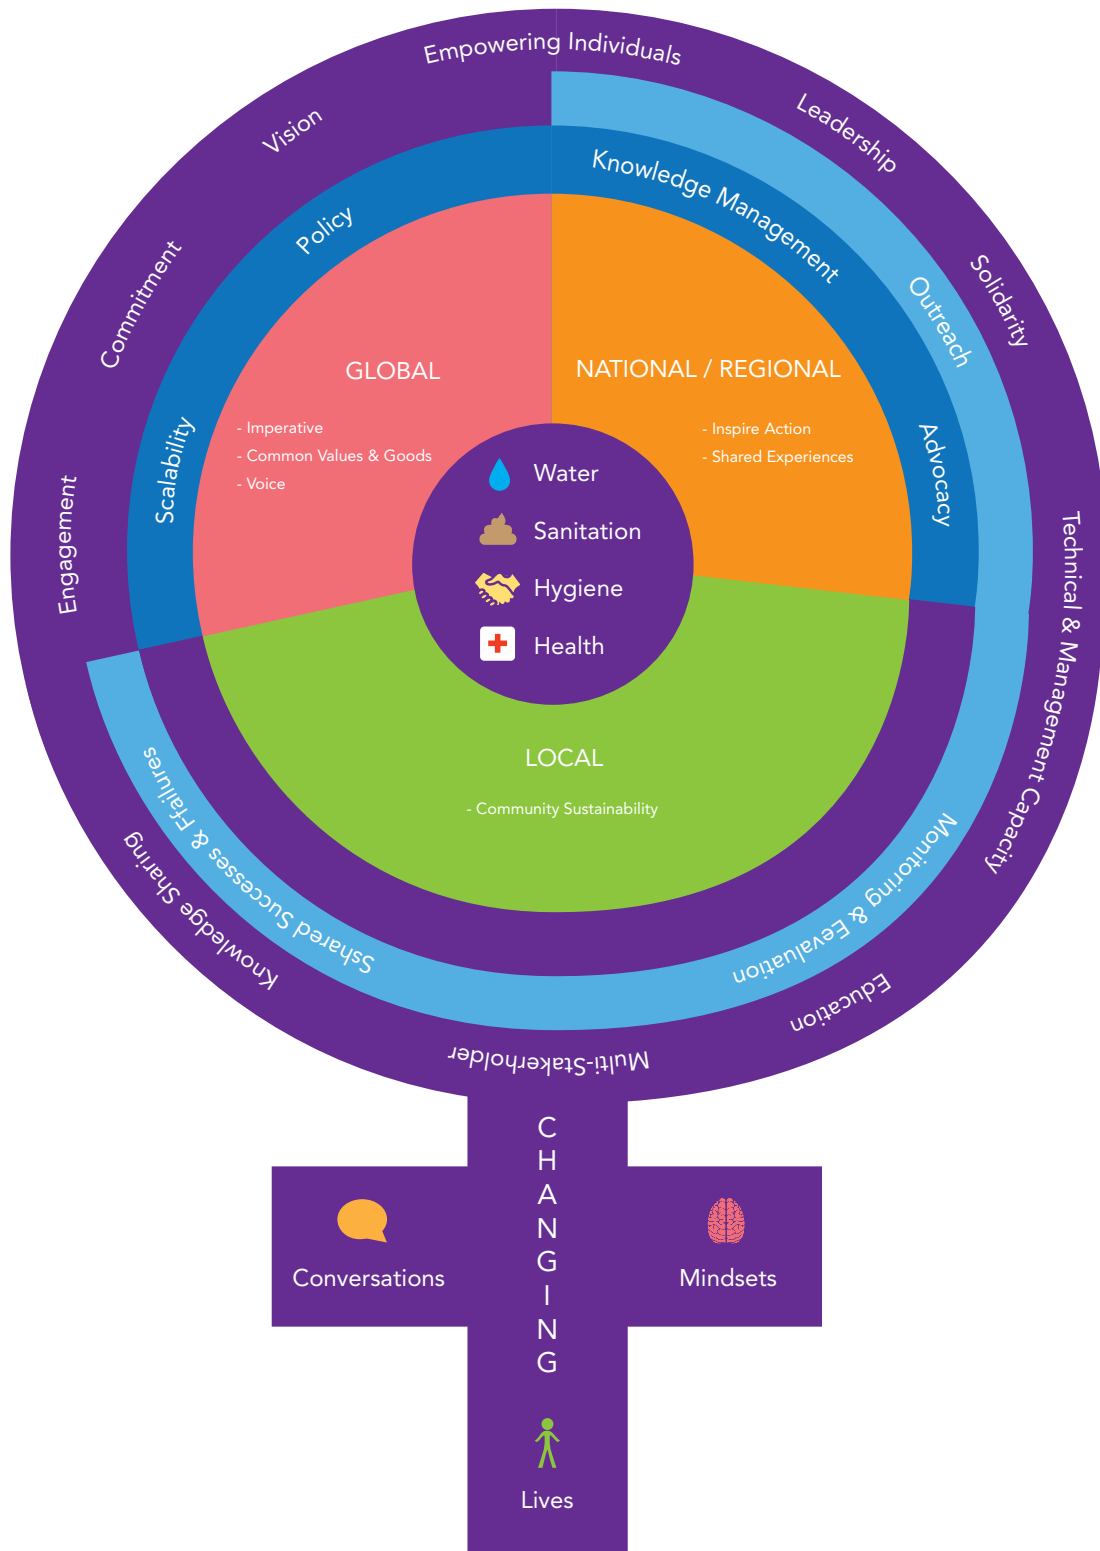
Empowering Individuals
Vision
Leadership
Commitment
Solidarity
Engagement
Technical & Management Capacity
Knowledge Sharing
Multi-Stakeholder
Education

Policy
Knowledge Management
Outreach
Scalability
Advocacy
Sshared Successes & Failures
Monitoring & Eevaluation

GLOBAL
- Imperative
- Common Values & Goods
- Voice

NATIONAL / REGIONAL
- Inspire Action
- Shared Experiences

Water
Sanitation
Hygiene
Health

LOCAL
- Community Sustainability

CHANGING
Conversations
Mindsets
Lives